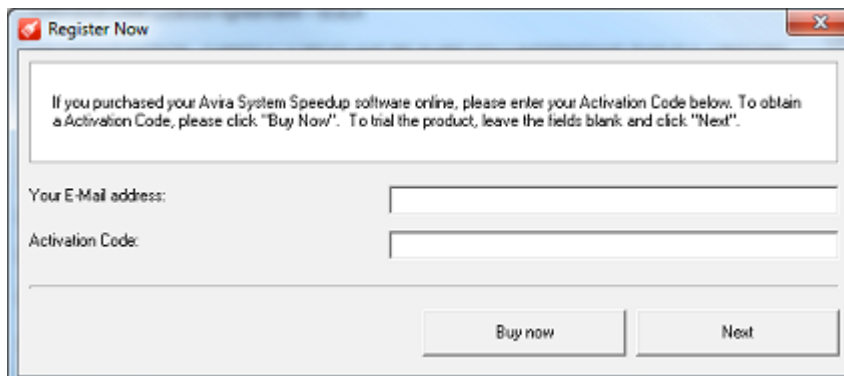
Register Now

If you purchased your Avira System Speedup software online, please enter your Activation Code below. To obtain a Activation Code, please click "Buy Now". To trial the product, leave the fields blank and click "Next".

Your E-Mail address:

Activation Code:

Buy now

Next